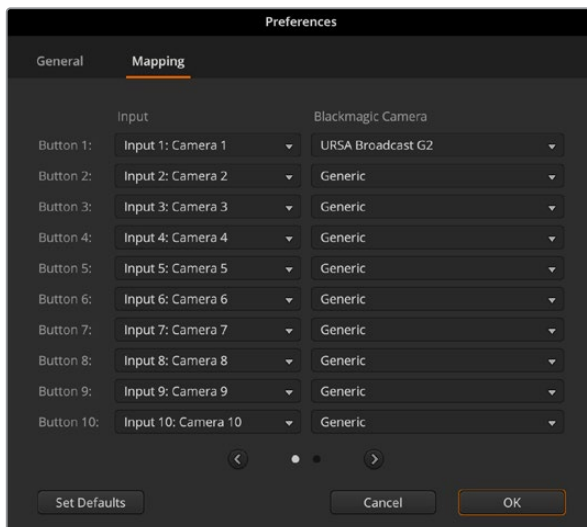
Preferences

General Mapping

| | Input | Blackmagic Camera |
|---|---|---|
| Button 1: | Input 1: Camera 1 | URSA Broadcast G2 |
| Button 2: | Input 2: Camera 2 | Generic |
| Button 3: | Input 3: Camera 3 | Generic |
| Button 4: | Input 4: Camera 4 | Generic |
| Button 5: | Input 5: Camera 5 | Generic |
| Button 6: | Input 6: Camera 6 | Generic |
| Button 7: | Input 7: Camera 7 | Generic |
| Button 8: | Input 8: Camera 8 | Generic |
| Button 9: | Input 9: Camera 9 | Generic |
| Button 10: | Input 10: Camera 10 | Generic |

Set Defaults Cancel OK